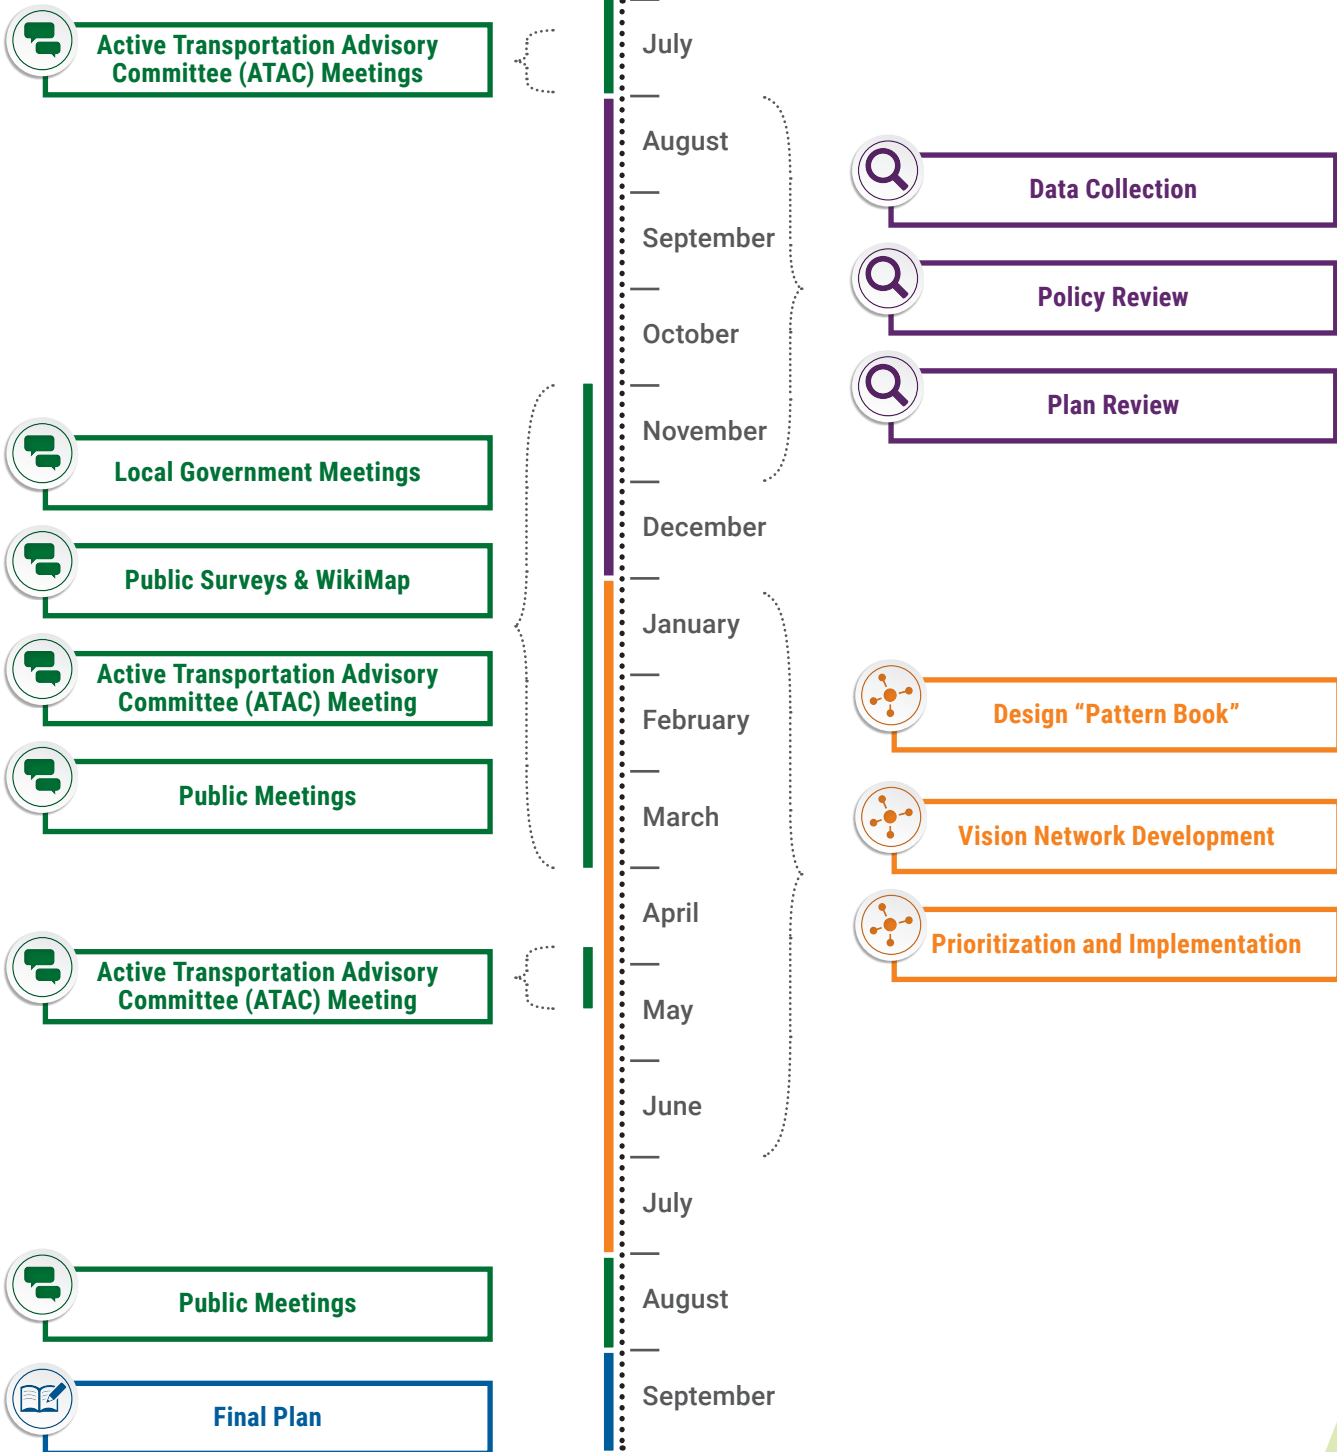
Active Transportation Advisory Committee (ATAC) Meetings

July

August

September

October

November

December

January

February

March

April

May

June

July

August

September

Data Collection

Policy Review

Plan Review

Local Government Meetings

Public Surveys & WikiMap

Active Transportation Advisory Committee (ATAC) Meeting

Public Meetings

Design “Pattern Book”

Vision Network Development

Prioritization and Implementation

Active Transportation Advisory Committee (ATAC) Meeting

Public Meetings

Final Plan